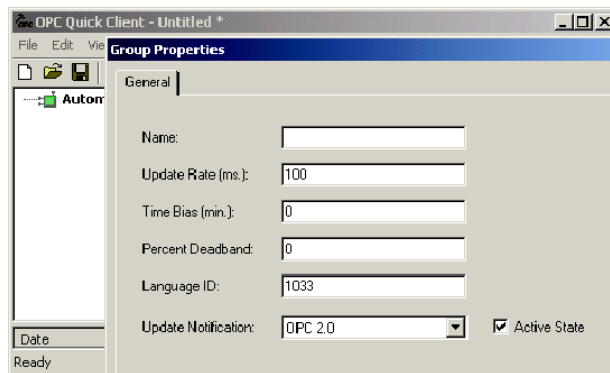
OPC Quick Client - Untitled *

File Edit Vie

Autom

Date

Ready

Group Properties

General

Name:

Update Rate (ms.): 100

Time Bias (min.): 0

Percent Deadband: 0

Language ID: 1033

Update Notification: OPC 2.0

Active State